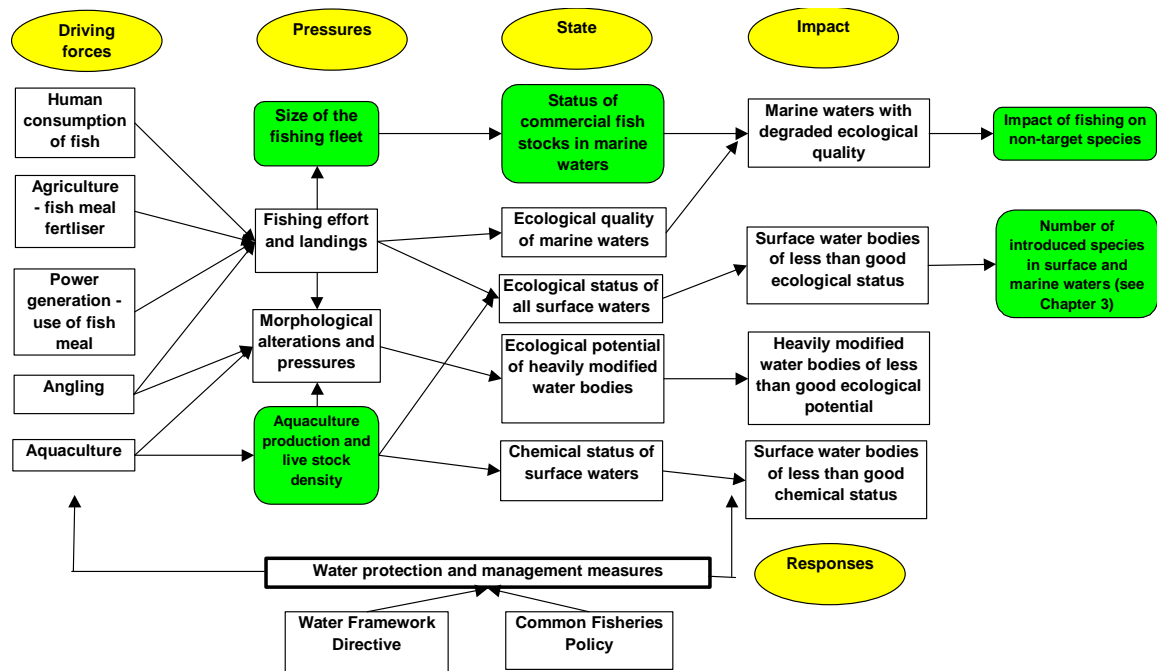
Driving forces

Pressures

State

Impact

Human consumption of fish

Agriculture - fish meal fertliser

Power generation - use of fish meal

Angling

Aquaculture

Size of the fishing fleet

Fishing effort and landings

Morphological alterations and pressures

Aquaculture production and live stock density

Status of commercial fish stocks in marine waters

Ecological quality of marine waters

Ecological status of all surface waters

Ecological potential of heavily modified water bodies

Chemical status of surface waters

Marine waters with degraded ecological quality

Surface water bodies of less than good ecological status

Heavily modified water bodies of less than good ecological potential

Surface water bodies of less than good chemical status

Impact of fishing on non-target species

Number of introduced species in surface and marine waters (see Chapter 3)

Responses

Water protection and management measures

Water Framework Directive

Common Fisheries Policy